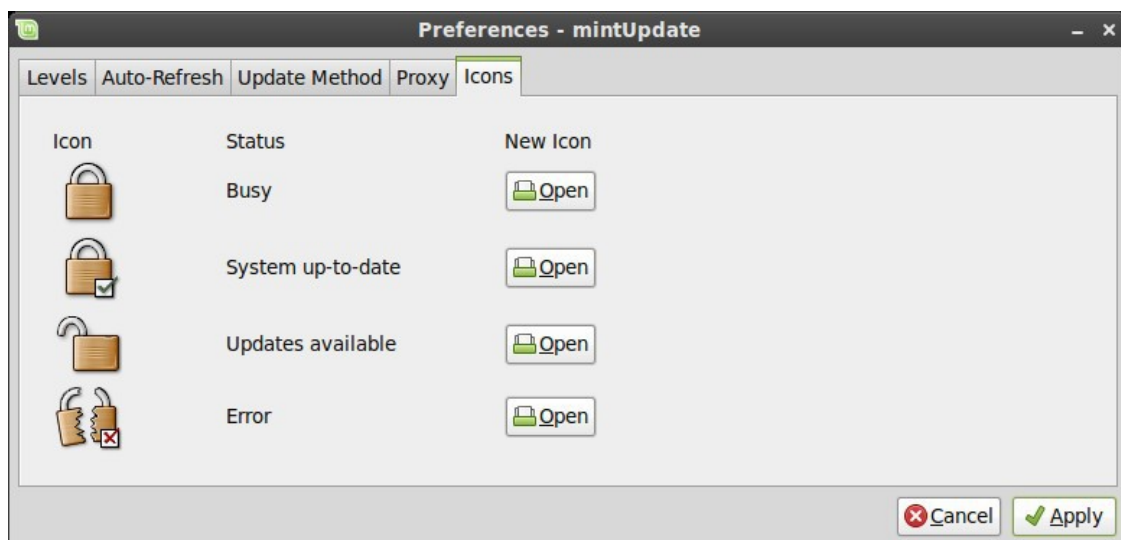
Preferences - mintUpdate

Levels | Auto-Refresh | Update Method | Proxy | Icons

| Icon | Status | New Icon |
|---|---|---|
| | Busy | Open |
| | System up-to-date | Open |
| | Updates available | Open |
| | Error | Open |

Cancel Apply